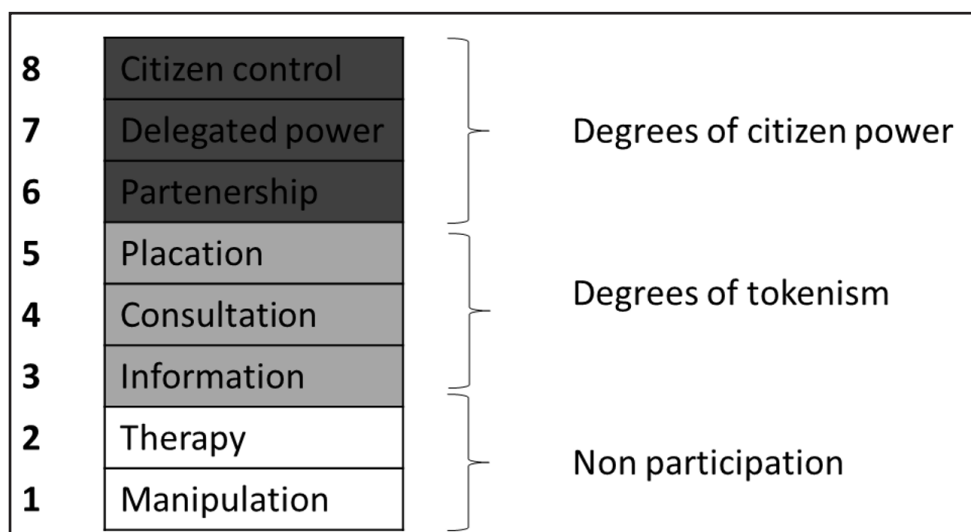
| | | |
|---|---|---|
| 8 | Citizen control | Degrees of citizen power |
| 7 | Delegated power | |
| 6 | Partenership | |
| 5 | Placation | Degrees of tokenism |
| 4 | Consultation | |
| 3 | Information | |
| 2 | Therapy | Non participation |
| 1 | Manipulation | |